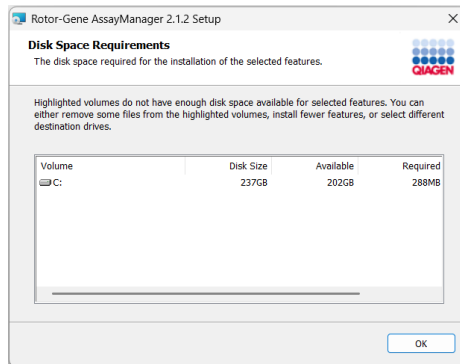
Rotor-Gene AssayManager 2.1.2 Setup

Disk Space Requirements

The disk space required for the installation of the selected features.

QIAGEN

Highlighted volumes do not have enough disk space available for selected features. You can either remove some files from the highlighted volumes, install fewer features, or select different destination drives.

| Volume | Disk Size | Available | Required |
|---|---|---|---|
| C: | 237GB | 202GB | 288MB |

OK